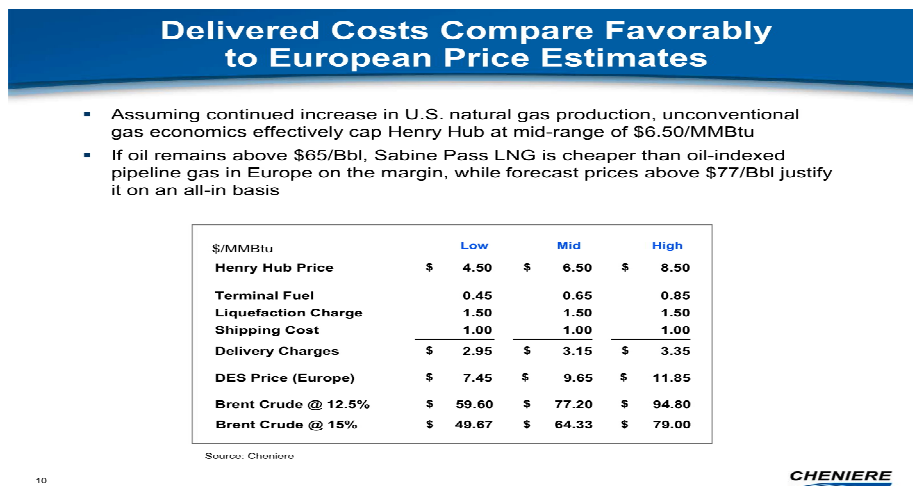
Delivered Costs Compare Favorably to European Price Estimates

- Assuming continued increase in U.S. natural gas production, unconventional gas economics effectively cap Henry Hub at mid-range of \$6.50/MMBtu
- If oil remains above \$65/Bbl, Sabine Pass LNG is cheaper than oil-indexed pipeline gas in Europe on the margin, while forecast prices above \$77/Bbl justify it on an all-in basis

| \$/MMBtu | Low | Mid | High |
|---|---|---|---|
| Henry Hub Price | \$ 4.50 | \$ 6.50 | \$ 8.50 |
| Terminal Fuel | 0.45 | 0.65 | 0.85 |
| Liquefaction Charge | 1.50 | 1.50 | 1.50 |
| Shipping Cost | 1.00 | 1.00 | 1.00 |
| Delivery Charges | \$ 2.95 | \$ 3.15 | \$ 3.35 |
| DES Price (Europe) | \$ 7.45 | \$ 9.65 | \$ 11.85 |
| Brent Crude @ 12.5% | \$ 59.60 | \$ 77.20 | \$ 94.80 |
| Brent Crude @ 15% | \$ 49.67 | \$ 64.33 | \$ 79.00 |

Source: Cheniere

10

CHENIERE